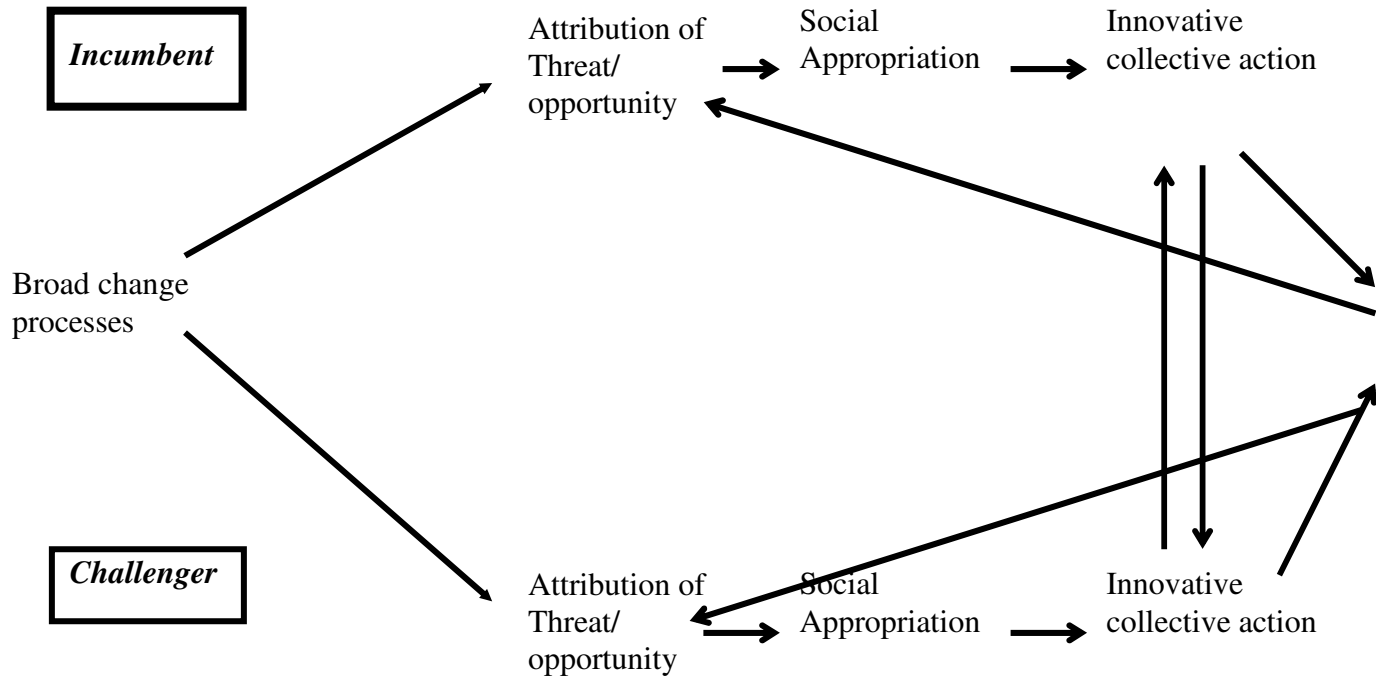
Incumbent

Attribution of Threat/ opportunity

Social Appropriation

Innovative collective action

Broad change processes

Challenger

Attribution of Threat/ opportunity

Social Appropriation

Innovative collective action